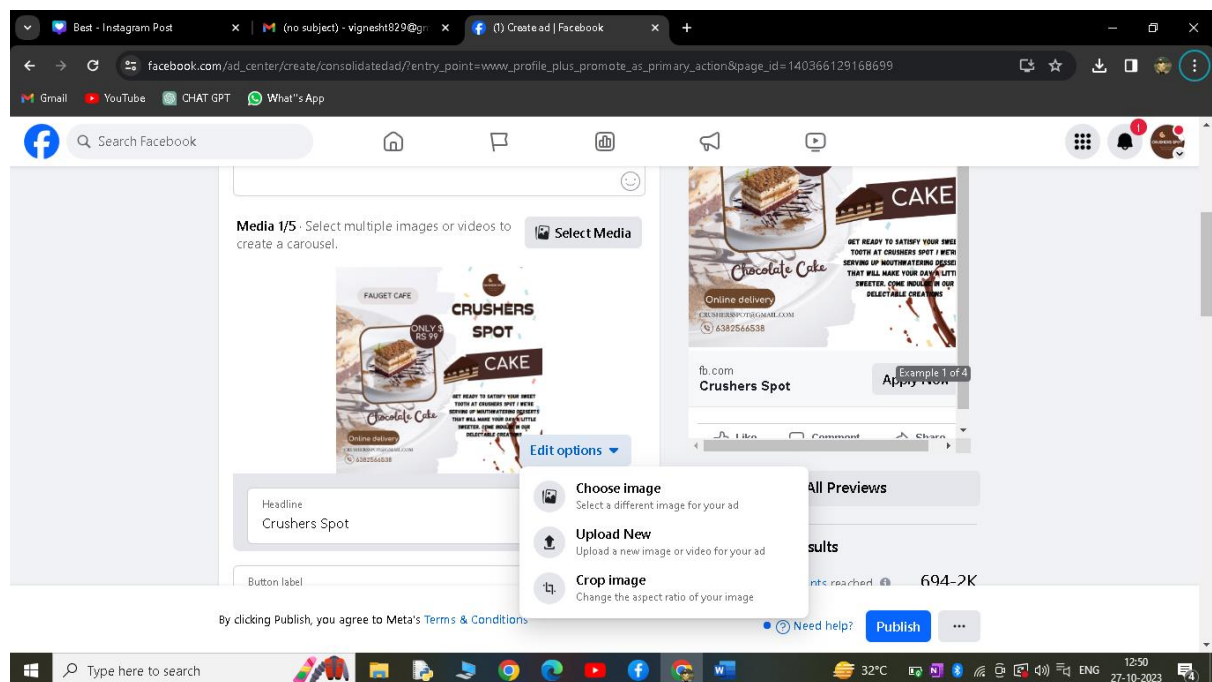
Best - Instagram Post
(no subject) - vignesht829@gm
(1) Create ad | Facebook

facebook.com/ad_center/create/consolidatedad/?entry_point=www_profile_plus_promote_as_primary_action&page_id=140366129168699

Gmail YouTube CHAT GPT What"s App

Search Facebook

Media 1/5 · Select multiple images or videos to create a carousel.

Select Media

FAUGET CAFE
CRUSHERS SPOT
ONLY $ RS 99
CAKE
GET READY TO SATISFY YOUR SWEET TOOTH AT CRUSHERS SPOT I WE'RE SERVING UP MOUTHWATERING DESSERTS THAT WILL MAKE YOUR DAY A LITTLE SWEETER. COME INDULGE IN OUR DELECTABLE CREATIONS
Chocolate Cake
Online delivery
6382566538

Edit options

Choose image
Select a different image for your ad

Upload New
Upload a new image or video for your ad

Crop image
Change the aspect ratio of your image

Headline
Crushers Spot

Button label

CAKE
GET READY TO SATISFY YOUR SWEE TOOTH AT CRUSHERS SPOT I WE'R SERVING UP MOUTHWATERING DESSE THAT WILL MAKE YOUR DAY A LITT SWEETER. COME INDULGE IN OUR DELECTABLE CREATIONS
Chocolate Cake
Online delivery
CRUSHERSSPOT@GMAIL.COM
6382566538

fb.com
Crushers Spot
Example 1 of 4
Apply Now

Like Comment Share

All Previews

sults

nts reached 694-2K

By clicking Publish, you agree to Meta's Terms & Conditions

Need help?
Publish
...

Type here to search
32°C ENG 12:50 27-10-2023